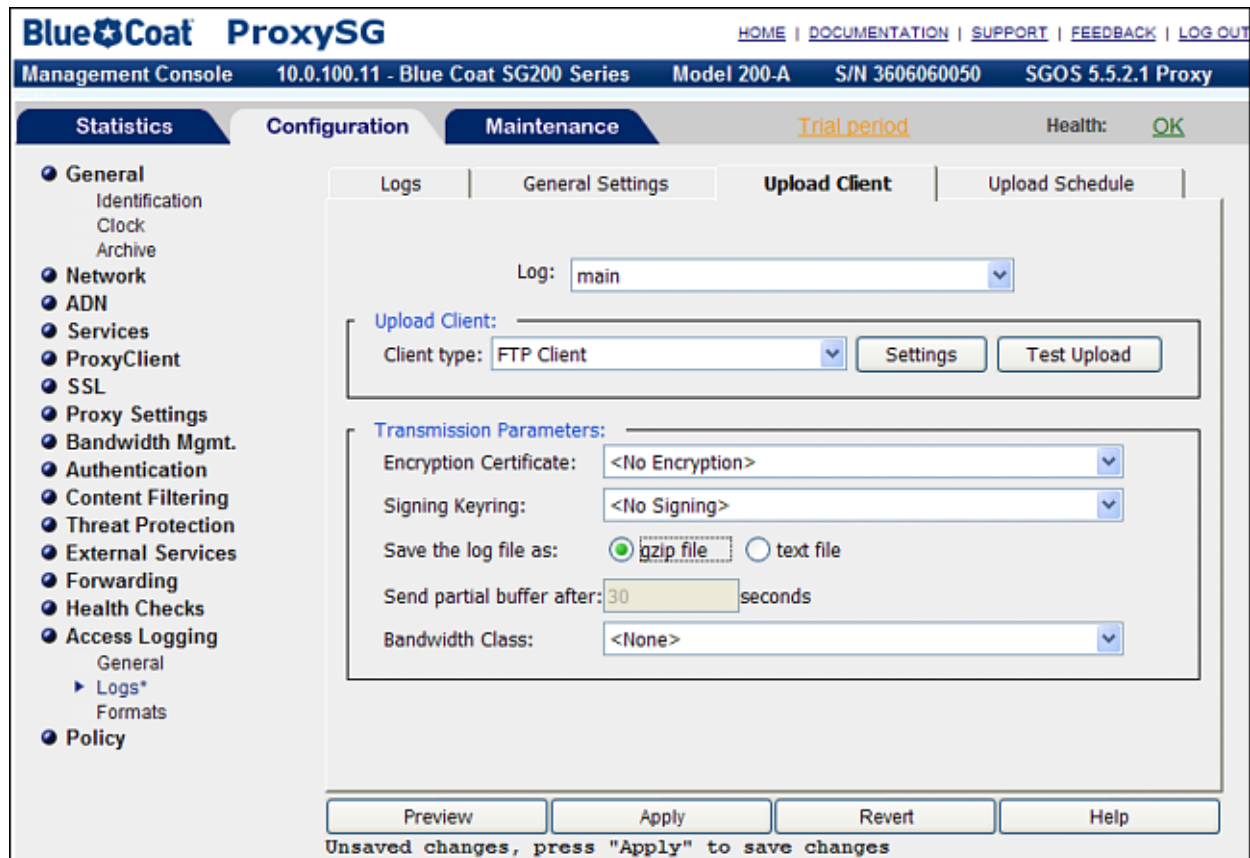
Blue Coat ProxySG

HOME | DOCUMENTATION | SUPPORT | FEEDBACK | LOG OUT

Management Console 10.0.100.11 - Blue Coat SG200 Series Model 200-A S/N 3606060050 SGOS 5.5.2.1 Proxy

Statistics Configuration Maintenance Trial period Health: OK

General
Identification
Clock
Archive
Network
ADN
Services
ProxyClient
SSL
Proxy Settings
Bandwidth Mgmt.
Authentication
Content Filtering
Threat Protection
External Services
Forwarding
Health Checks
Access Logging
General
Logs*
Formats
Policy

Logs | General Settings | Upload Client | Upload Schedule

Log: main

Upload Client:
Client type: FTP Client Settings Test Upload

Transmission Parameters:
Encryption Certificate: <No Encryption>
Signing Keyring: <No Signing>
Save the log file as: gzip file text file
Send partial buffer after: 30 seconds
Bandwidth Class: <None>

Preview Apply Revert Help

Unsaved changes, press "Apply" to save changes